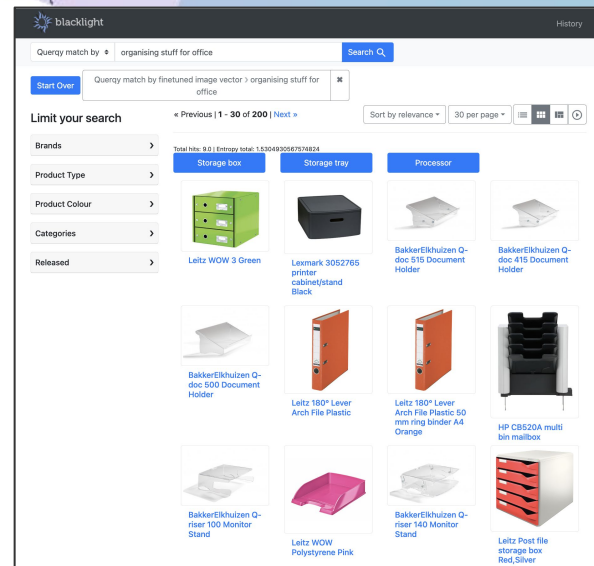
blacklight

History

Querqy match by ⇕ organising stuff for office

Search

Start Over

Querqy match by finetuned image vector › organising stuff for office ✖

Limit your search

Brands ›

Product Type ›

Product Colour ›

Categories ›

Released ›

« Previous | 1 - 30 of 200 | Next »

Sort by relevance ▾

30 per page ▾

Total hits: 9.0 | Entropy total: 1.5304930567574824

Storage box

Storage tray

Processor

Leitz WOW 3 Green

Lexmark 3052765 printer cabinet/stand Black

BakkerElkhuizen Q-doc 515 Document Holder

BakkerElkhuizen Q-doc 415 Document Holder

BakkerElkhuizen Q-doc 500 Document Holder

Leitz 180° Lever Arch File Plastic

Leitz 180° Lever Arch File Plastic 50 mm ring binder A4 Orange

HP CB520A multi bin mailbox

BakkerElkhuizen Q-riser 100 Monitor Stand

Leitz WOW Polystyrene Pink

BakkerElkhuizen Q-riser 140 Monitor Stand

Leitz Post file storage box Red,Silver